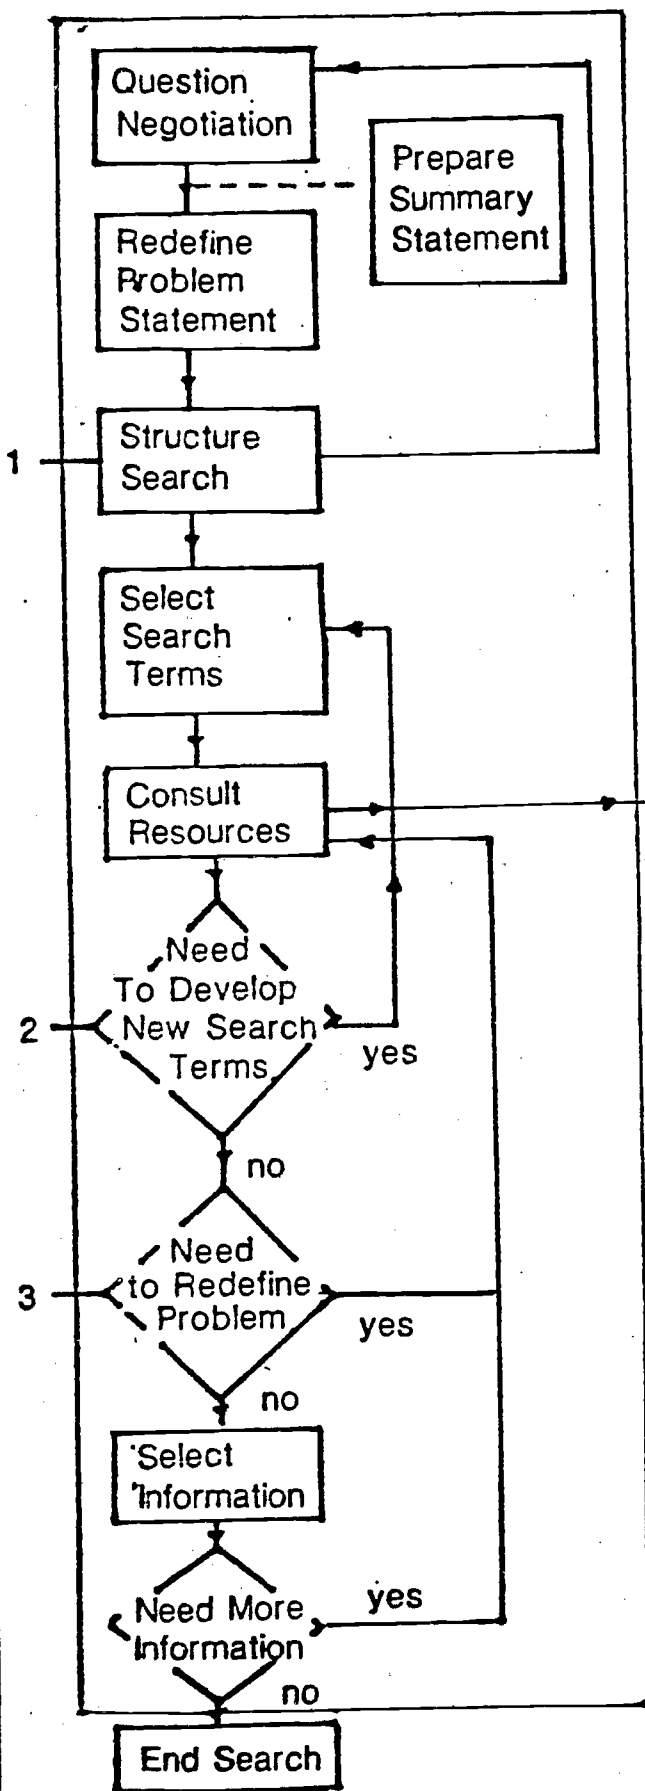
Question Negotiation

Prepare Summary Statement

Redefine Problem Statement

1

Structure Search

Select Search Terms

Consult Resources

2

Need To Develop New Search Terms

yes

no

3

Need to Redefine Problem

yes

no

Select Information

Need More Information

yes

no

End Search